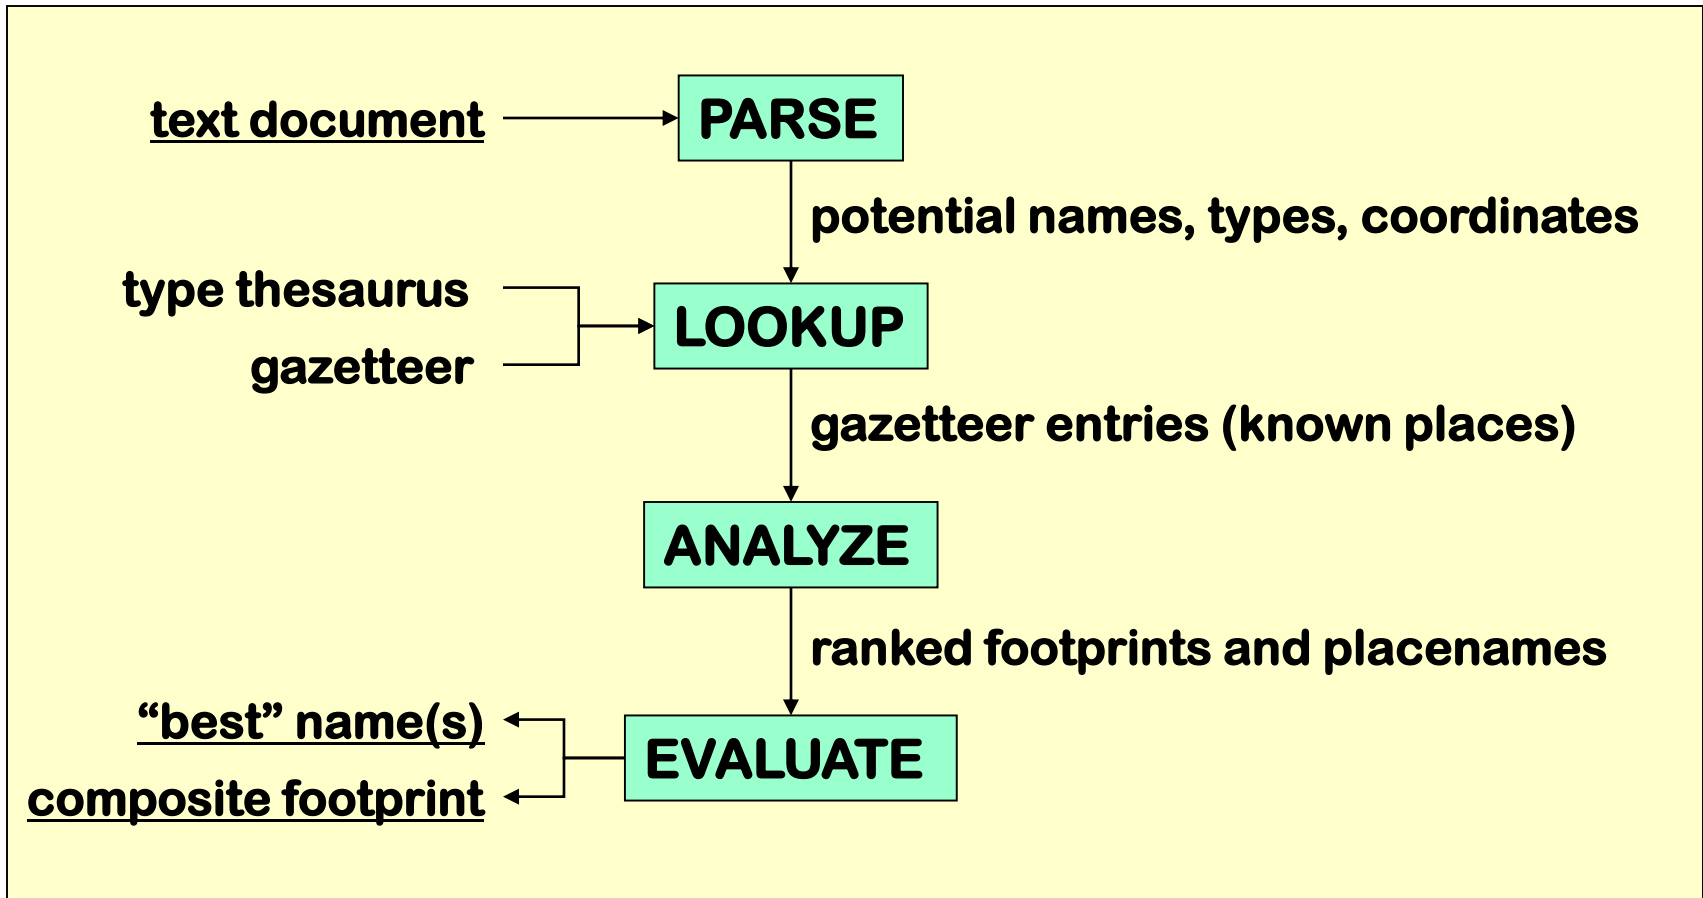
text document

PARSE

potential names, types, coordinates

type thesaurus

gazetteer

LOOKUP

gazetteer entries (known places)

ANALYZE

ranked footprints and placenames

“best” name(s)

composite footprint

EVALUATE